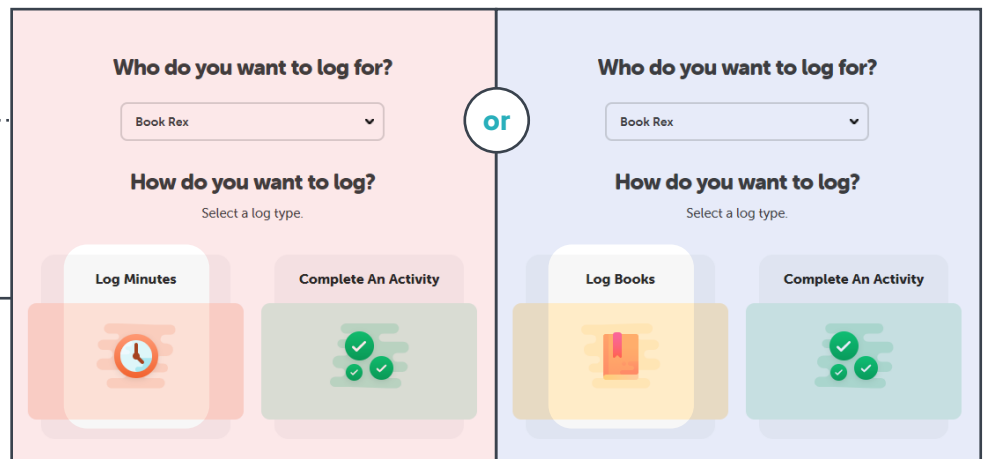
Who do you want to log for?

Book Rex

How do you want to log?

Select a log type.

Log Minutes

Complete An Activity

or

Who do you want to log for?

Book Rex

How do you want to log?

Select a log type.

Log Books

Complete An Activity